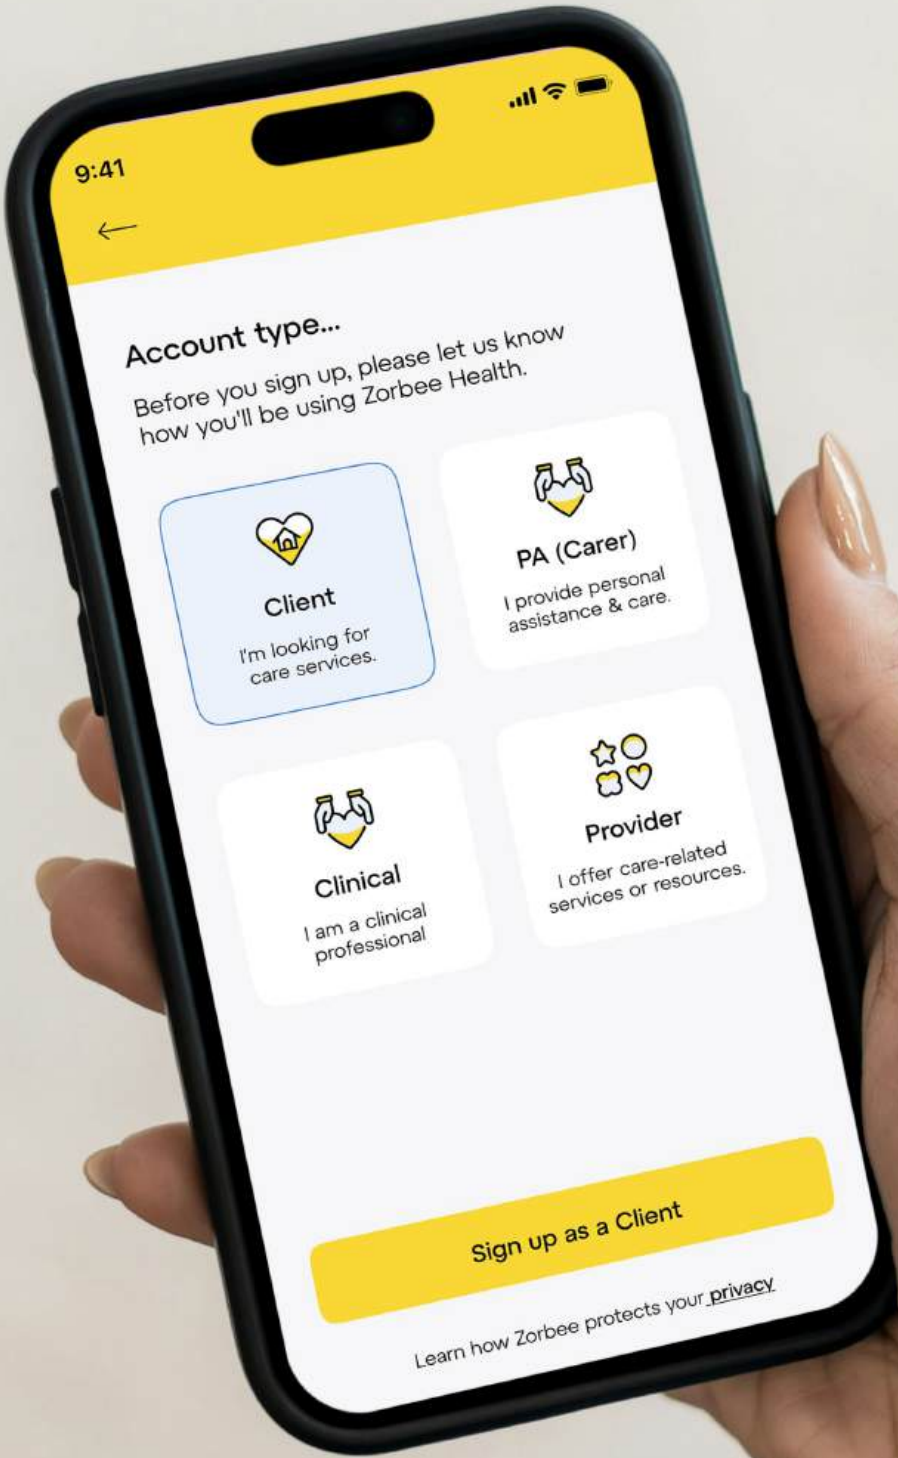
9:41

←

Account type...

Before you sign up, please let us know how you'll be using Zorbee Health.

Client

I'm looking for care services.

PA (Carer)

I provide personal assistance & care.

Clinical

I am a clinical professional

Provider

I offer care-related services or resources.

Sign up as a Client

Learn how Zorbee protects your privacy